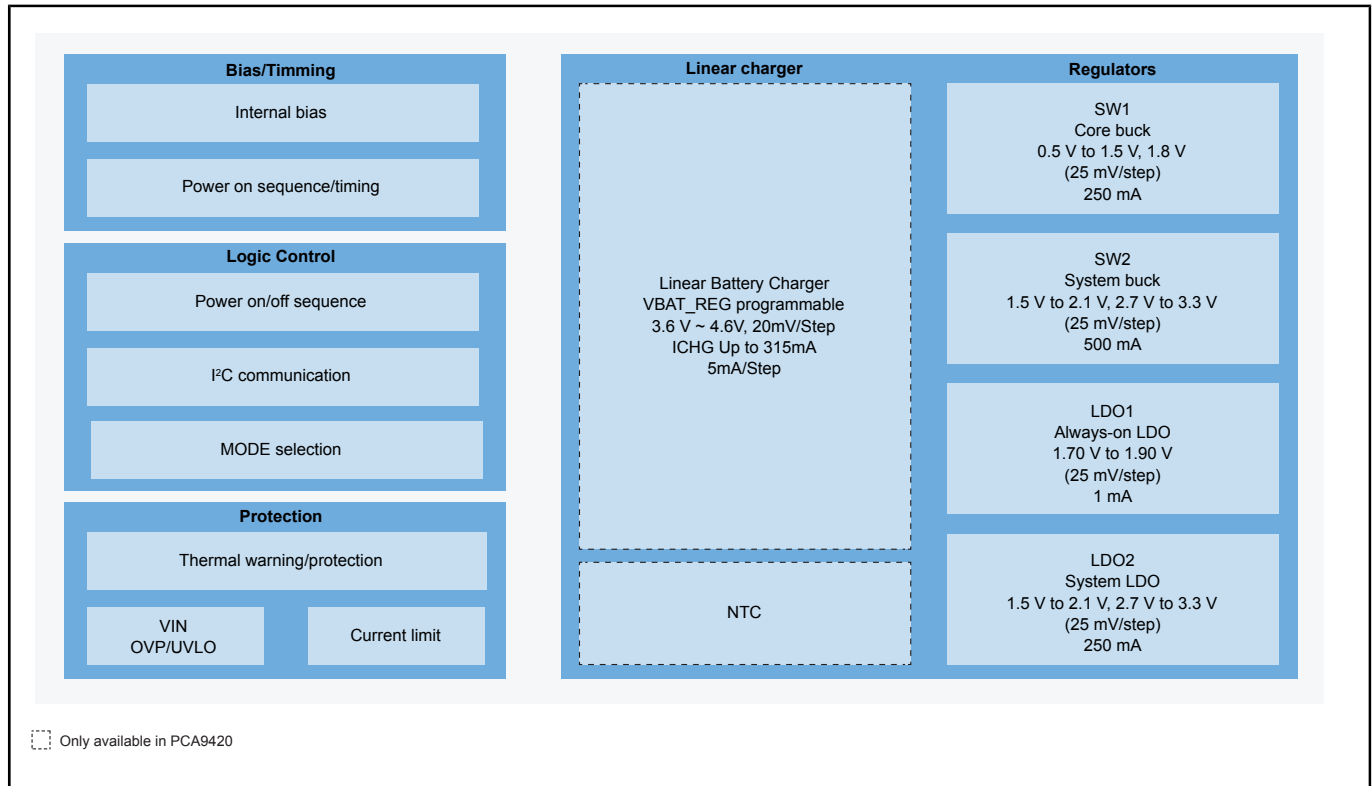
Bias/Timming

Internal bias

Power on sequence/timing

Logic Control

Power on/off sequence

I²C communication

MODE selection

Protection

Thermal warning/protection

VIN
OVP/UVLO

Current limit

Linear charger

Linear Battery Charger
VBAT_REG programmable
3.6 V ~ 4.6V, 20mV/Step
ICHG Up to 315mA
5mA/Step

NTC

Regulators

SW1
Core buck
0.5 V to 1.5 V, 1.8 V
(25 mV/step)
250 mA

SW2
System buck
1.5 V to 2.1 V, 2.7 V to 3.3 V
(25 mV/step)
500 mA

LDO1
Always-on LDO
1.70 V to 1.90 V
(25 mV/step)
1 mA

LDO2
System LDO
1.5 V to 2.1 V, 2.7 V to 3.3 V
(25 mV/step)
250 mA

Only available in PCA9420